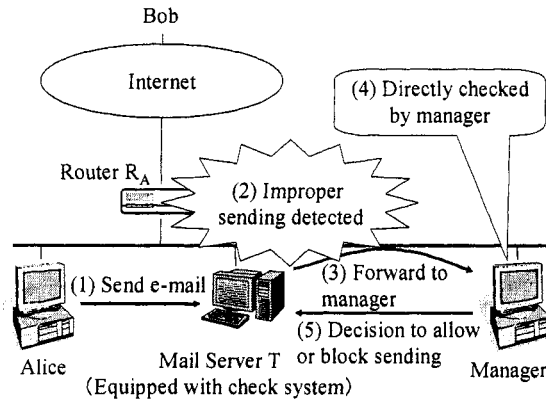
Bob

Internet

(4) Directly checked by manager

Router $R_A$

(2) Improper sending detected

(1) Send e-mail

(3) Forward to manager

(5) Decision to allow or block sending

Alice

Mail Server T
(Equipped with check system)

Manager